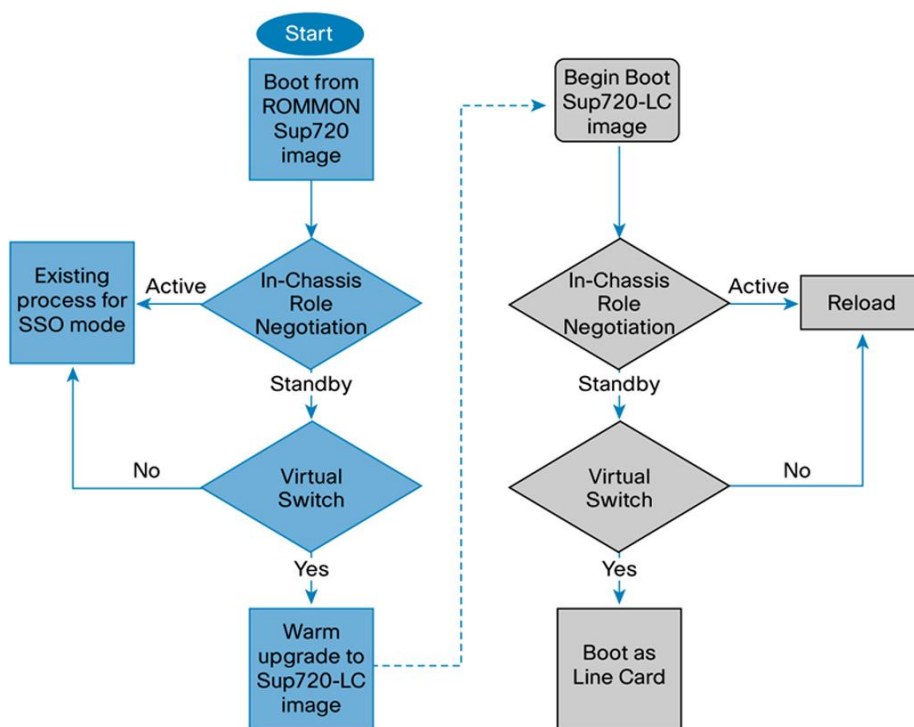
Start

Boot from ROMMON Sup720 image

In-Chassis Role Negotiation

Active

Existing process for SSO mode

Standby

Virtual Switch

No

Yes

Warm upgrade to Sup720-LC image

Begin Boot Sup720-LC image

In-Chassis Role Negotiation

Active

Reload

Standby

Virtual Switch

No

Yes

Boot as Line Card